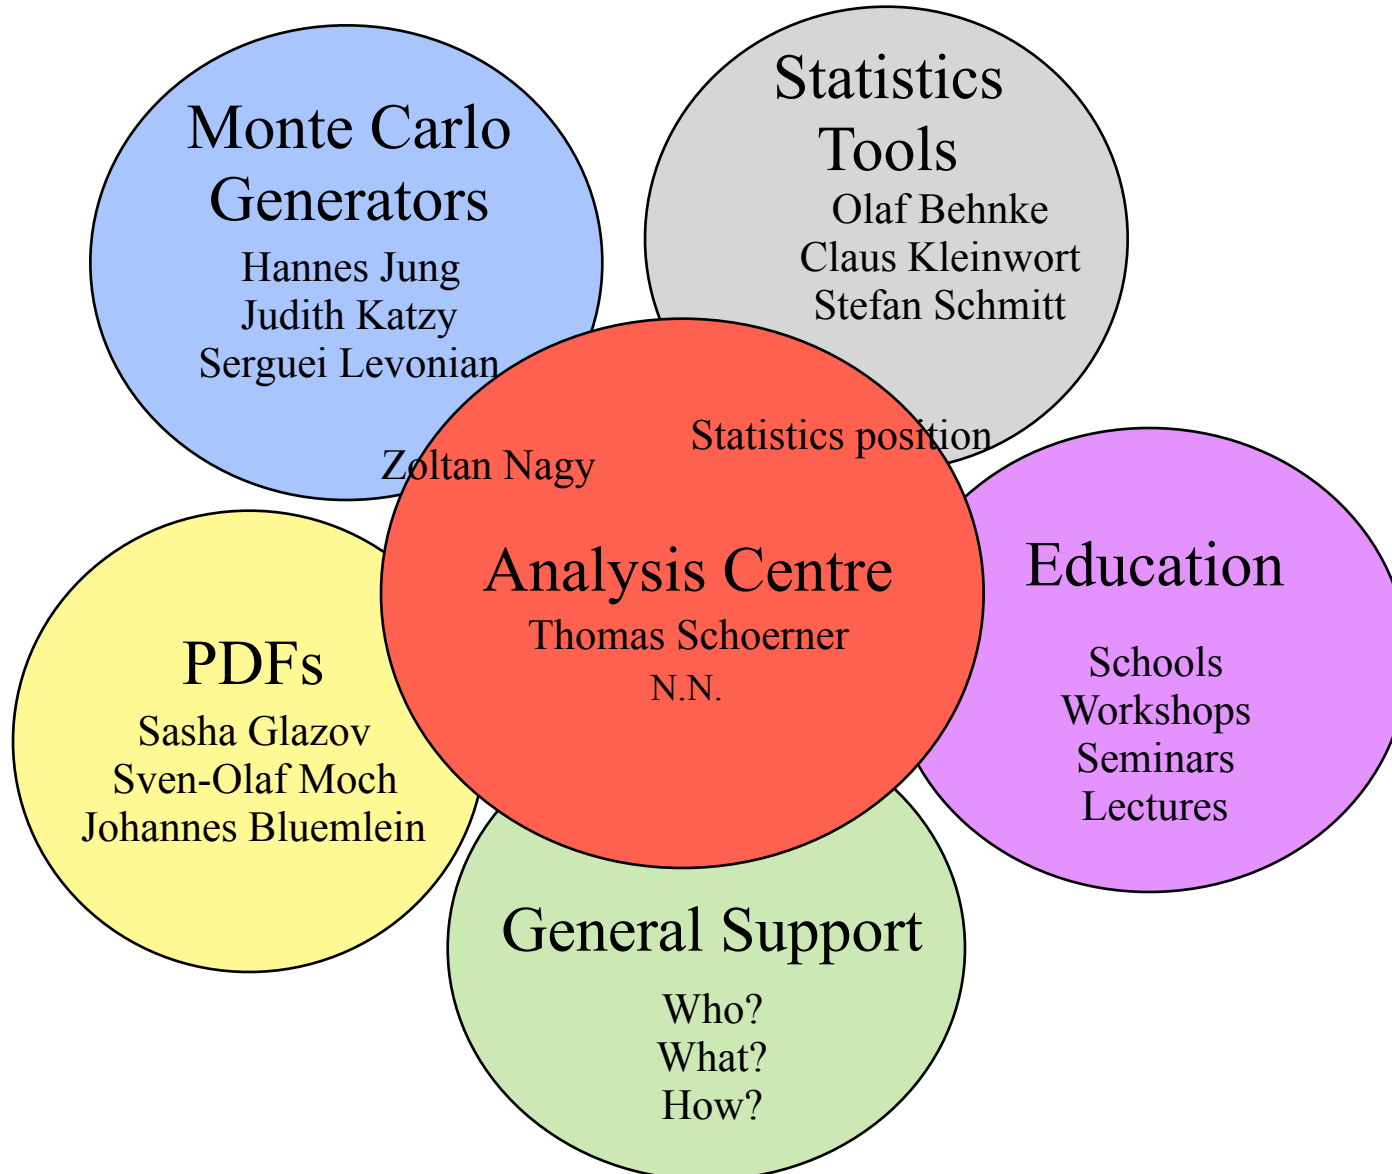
Monte Carlo Generators
Hannes Jung
Judith Katzy
Serguei Levonian

Statistics Tools
Olaf Behnke
Claus Kleinwort
Stefan Schmitt

Zoltan Nagy

Statistics position

Analysis Centre
Thomas Schoerner
N.N.

Education
Schools
Workshops
Seminars
Lectures

PDFs
Sasha Glazov
Sven-Olaf Moch
Johannes Bluemlein

General Support
Who?
What?
How?